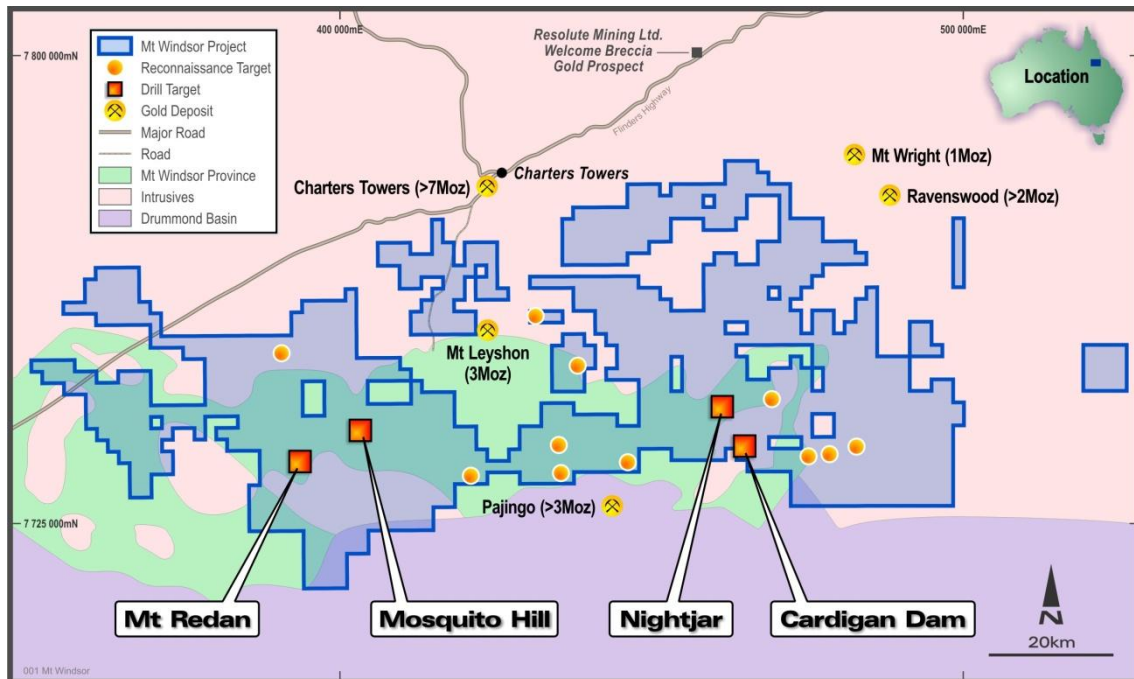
Mt Windsor Project
Reconnaissance Target
Drill Target
Gold Deposit
Major Road
Road
Mt Windsor Province
Intrusives
Drummond Basin

7 800 000mN
400 000mE
Resolute Mining Ltd.
Welcome Breccia
Gold Prospect
500 000mE
Location
Flinders Highway
Charters Towers (>7Moz)
Charters Towers
Mt Wright (1Moz)
Ravenswood (>2Moz)
Mt Leyshon
(3Moz)
Pajingo (>3Moz)
7 725 000mN
Mt Redan
Mosquito Hill
Nightjar
Cardigan Dam
N
20km
001 Mt Windsor